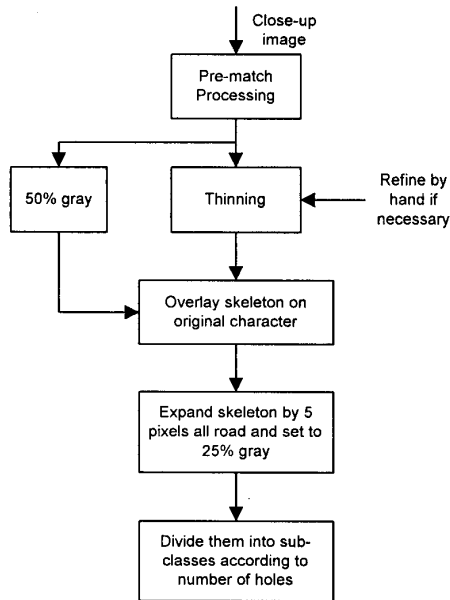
Close-up image

Pre-match Processing

50% gray

Thinning

Refine by hand if necessary

Overlay skeleton on original character

Expand skeleton by 5 pixels all road and set to 25% gray

Divide them into sub-classes according to number of holes